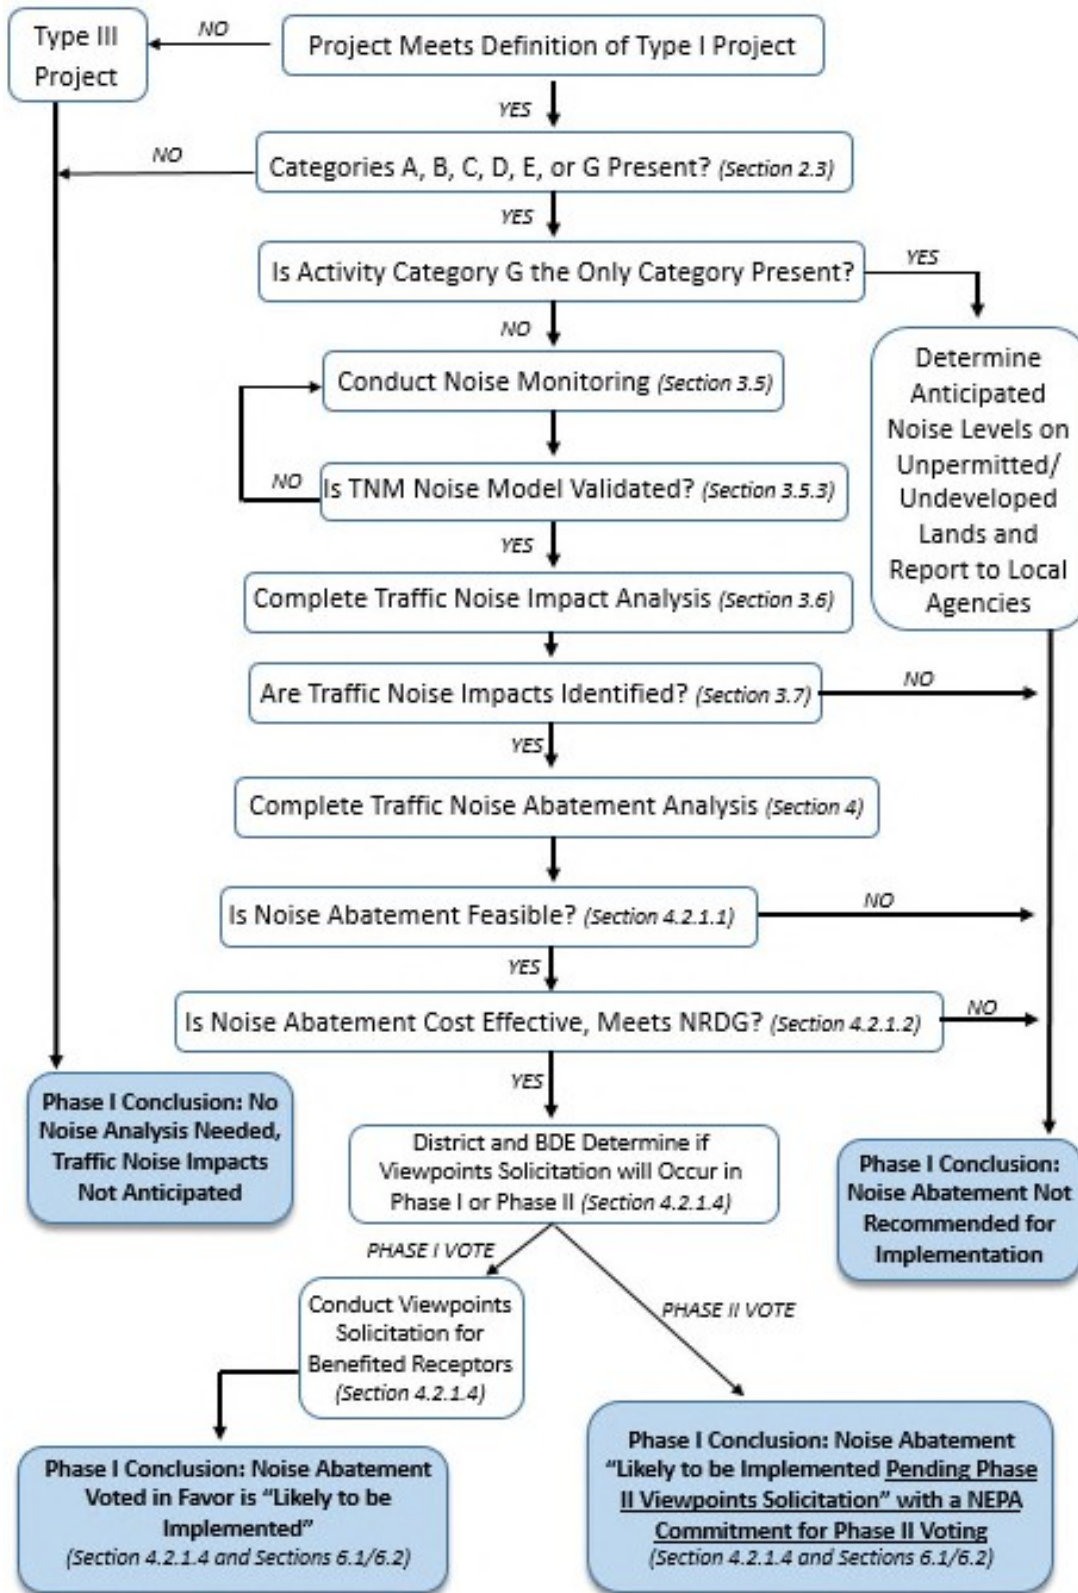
Type III Project

NO

Project Meets Definition of Type I Project

YES

NO

Categories A, B, C, D, E, or G Present? (Section 2.3)

YES

Is Activity Category G the Only Category Present?

YES

NO

Determine Anticipated Noise Levels on Unpermitted/ Undeveloped Lands and Report to Local Agencies

Conduct Noise Monitoring (Section 3.5)

NO

Is TNM Noise Model Validated? (Section 3.5.3)

YES

Complete Traffic Noise Impact Analysis (Section 3.6)

Are Traffic Noise Impacts Identified? (Section 3.7)

NO

YES

Complete Traffic Noise Abatement Analysis (Section 4)

Is Noise Abatement Feasible? (Section 4.2.1.1)

NO

YES

Is Noise Abatement Cost Effective, Meets NRDG? (Section 4.2.1.2)

NO

YES

Phase I Conclusion: No Noise Analysis Needed, Traffic Noise Impacts Not Anticipated

District and BDE Determine if Viewpoints Solicitation will Occur in Phase I or Phase II (Section 4.2.1.4)

Phase I Conclusion: Noise Abatement Not Recommended for Implementation

PHASE I VOTE

PHASE II VOTE

Conduct Viewpoints Solicitation for Benefited Receptors (Section 4.2.1.4)

Phase I Conclusion: Noise Abatement Voted in Favor is "Likely to be Implemented" (Section 4.2.1.4 and Sections 6.1/6.2)

Phase I Conclusion: Noise Abatement "Likely to be Implemented Pending Phase II Viewpoints Solicitation" with a NEPA Commitment for Phase II Voting (Section 4.2.1.4 and Sections 6.1/6.2)